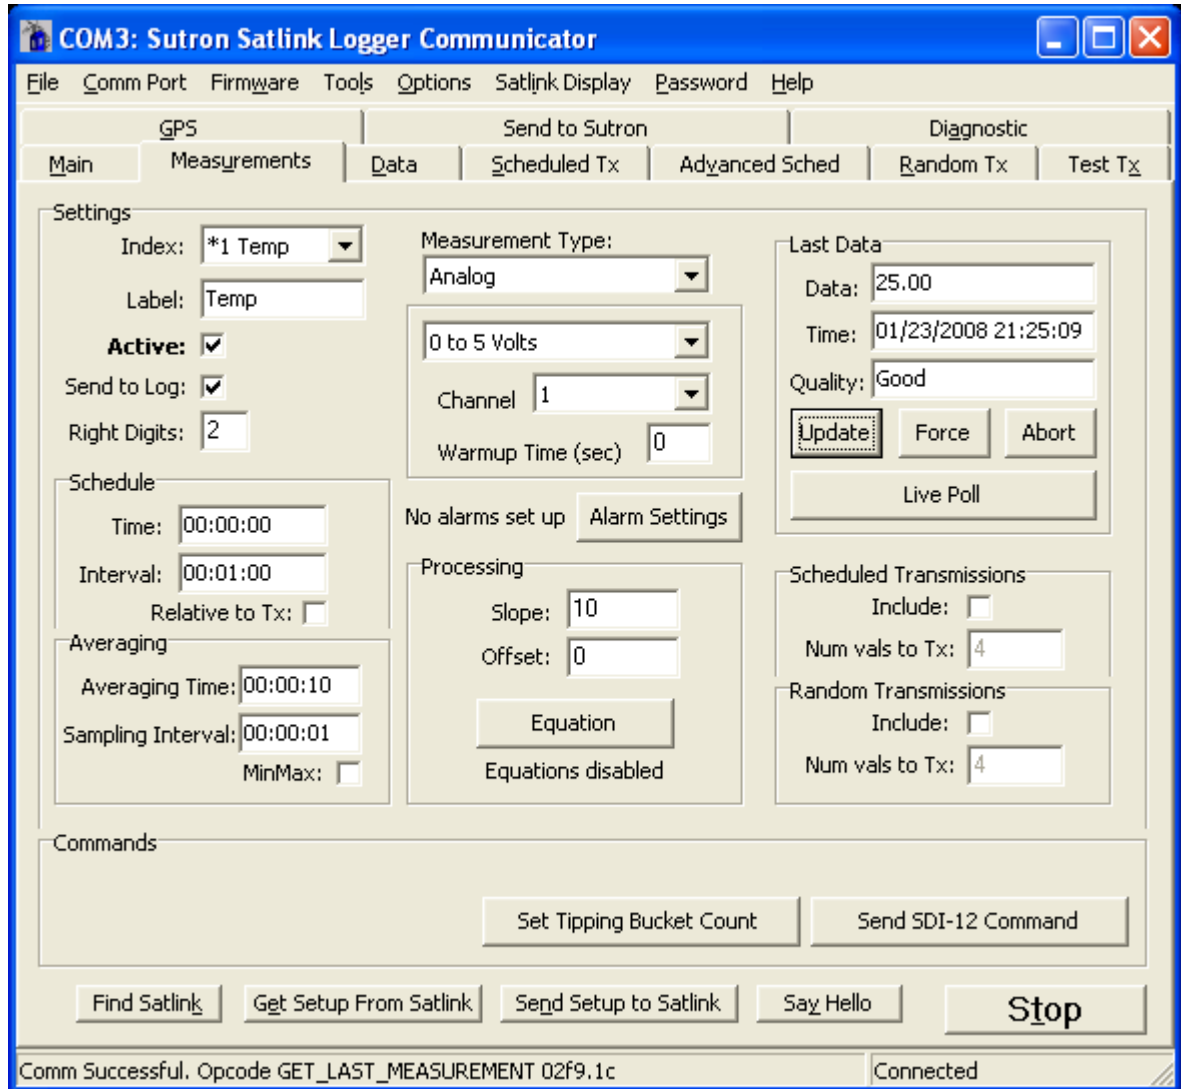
COM3: Sutron Satlink Logger Communicator

File Comm Port Firmware Tools Options Satlink Display Password Help

GPS | Send to Sutron | Diagnostic
Main | Measurements | Data | Scheduled Tx | Advanced Sched | Random Tx | Test Tx

Settings
Index: *1 Temp
Label: Temp
Active: ☑
Send to Log: ☑
Right Digits: 2

Schedule
Time: 00:00:00
Interval: 00:01:00
Relative to Tx: ☐

Averaging
Averaging Time: 00:00:10
Sampling Interval: 00:00:01
MinMax: ☐

Measurement Type:
Analog
0 to 5 Volts
Channel 1
Warmup Time (sec) 0

No alarms set up
Alarm Settings

Processing
Slope: 10
Offset: 0
Equation
Equations disabled

Last Data
Data: 25.00
Time: 01/23/2008 21:25:09
Quality: Good
Update Force Abort
Live Poll

Scheduled Transmissions
Include: ☐
Num vals to Tx: 4

Random Transmissions
Include: ☐
Num vals to Tx: 4

Commands
Set Tipping Bucket Count
Send SDI-12 Command

Find Satlink Get Setup From Satlink Send Setup to Satlink Say Hello Stop

Comm Successful. Opcode GET_LAST_MEASUREMENT 02f9.1c Connected